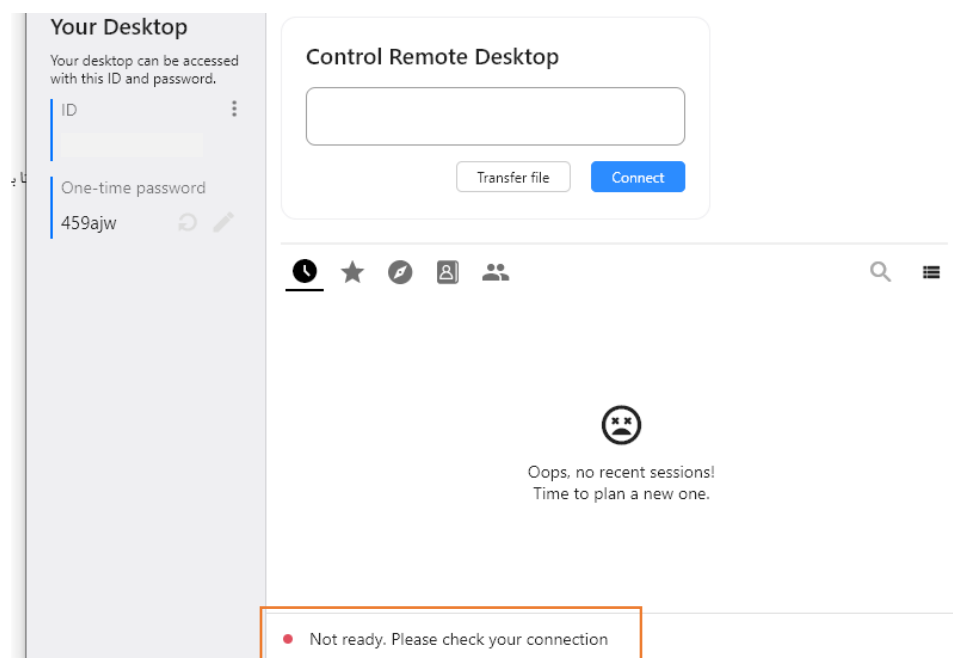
Your Desktop

Your desktop can be accessed with this ID and password.

ID

One-time password

459ajw

Control Remote Desktop

Transfer file

Connect

Oops, no recent sessions!
Time to plan a new one.

Not ready. Please check your connection